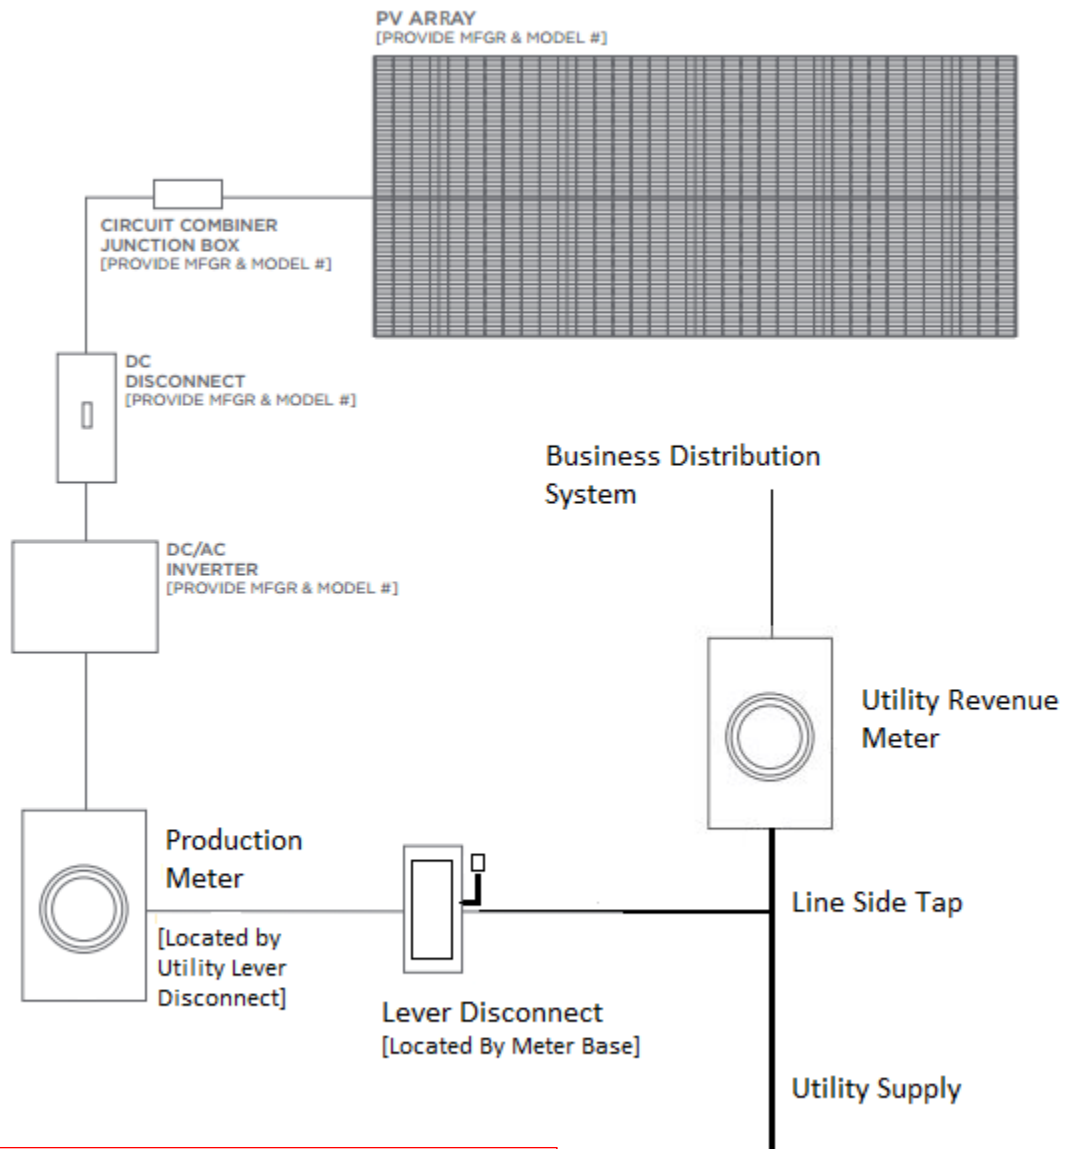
PV ARRAY
[PROVIDE MFGR & MODEL #]

CIRCUIT COMBINER JUNCTION BOX
[PROVIDE MFGR & MODEL #]

DC DISCONNECT
[PROVIDE MFGR & MODEL #]

DC/AC INVERTER
[PROVIDE MFGR & MODEL #]

Business Distribution System

Utility Revenue Meter

Production Meter
[Located by Utility Lever Disconnect]

Line Side Tap

Lever Disconnect
[Located By Meter Base]

Utility Supply